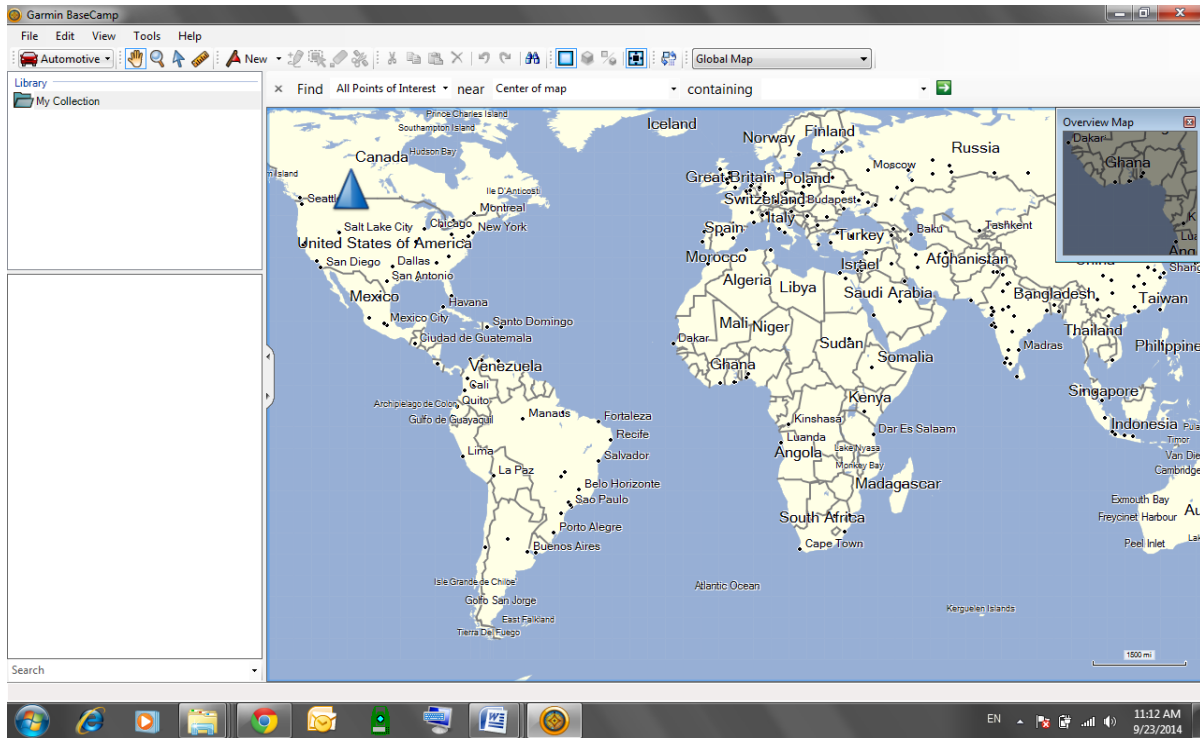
Garmin BaseCamp

File Edit View Tools Help

Automotive New Global Map

Library
My Collection

× Find All Points of Interest near Center of map containing

Overview Map
Dakar
Ghana

Prince Charles Island
Southampton Island
Hudson Bay
Canada
Seattle
Ile D'Anticosti
Montreal
Salt Lake City
Chicago
New York
United States of America
San Diego
Dallas
San Antonio
Mexico
Havana
Mexico City
Santo Domingo
Ciudad de Guatemala
Venezuela
Cali
Quito
Archipielago de Colon
Golfo de Guayaquil
Manaus
Fortaleza
Recife
Lima
La Paz
Salvador
Belo Horizonte
Sao Paulo
Porto Alegre
Buenos Aires
Isla Grande de Chiloe
Golfo San Jorge
East Falkland
Tierra Del Fuego
Atlantic Ocean
Iceland
Norway
Finland
Russia
Moscow
Great Britain
Poland
Switzerland
Budapest
Italy
Spain
Turkey
Baku
Tashkent
Morocco
Israel
Afghanistan
Algeria
Libya
Saudi Arabia
Bangladesh
Taiwan
Mali
Niger
Thailand
Dakar
Sudan
Somalia
Madras
Philippine
Ghana
Kenya
Singapore
Kinshasa
Luanda
Dar Es Salaam
Indonesia
Angola
Lake Nyasa
Monkey Bay
Madagascar
South Africa
Cape Town
Kerguelen Islands
Exmouth Bay
Freycinet Harbour
Peel Inlet
Timor
Van Die
Cambridge
Shang
China
1500 mi

Search

EN
11:12 AM
9/23/2014